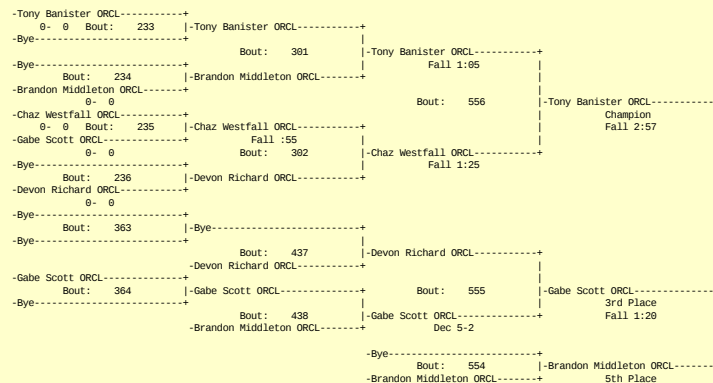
-Tony Banister ORCL-----------+
0- 0 Bout: 233 |-Tony Banister ORCL-----------+
-Bye--------------------------+ |
Bout: 301 |-Tony Banister ORCL-----------+
-Bye--------------------------+ | Fall 1:05 |
Bout: 234 |-Brandon Middleton ORCL-------+ |
-Brandon Middleton ORCL-------+ |
0- 0 Bout: 556 |-Tony Banister ORCL-----------
-Chaz Westfall ORCL-----------+ | Champion
0- 0 Bout: 235 |-Chaz Westfall ORCL-----------+ | Fall 2:57
-Gabe Scott ORCL--------------+ Fall :55 | |
0- 0 Bout: 302 | |
-Bye--------------------------+ |-Chaz Westfall ORCL-----------+
Bout: 236 |-Devon Richard ORCL-----------+ Fall 1:25
-Devon Richard ORCL-----------+
0- 0
-Bye--------------------------+
Bout: 363 |-Bye--------------------------+
-Bye--------------------------+ |
Bout: 437 |-Devon Richard ORCL-----------+
-Devon Richard ORCL-----------+ |
-Gabe Scott ORCL--------------+ |
Bout: 364 |-Gabe Scott ORCL--------------+ Bout: 555 |-Gabe Scott ORCL--------------
-Bye--------------------------+ | | 3rd Place
Bout: 438 |-Gabe Scott ORCL--------------+ Fall 1:20
-Brandon Middleton ORCL-------+ Dec 5-2

-Bye--------------------------+
Bout: 554 |-Brandon Middleton ORCL-------
-Brandon Middleton ORCL-------+ 5th Place